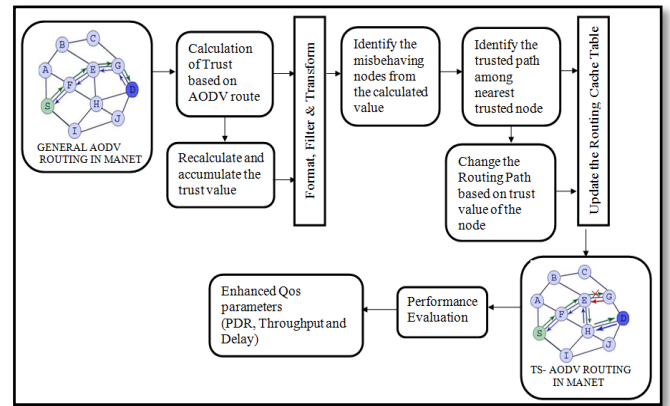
B
C
A
E
G
F
D
S
H
I
J

GENERAL AODV ROUTING IN MANET

Calculation of Trust based on AODV route

Recalculate and accumulate the trust value

Format, Filter & Transform

Identify the misbehaving nodes from the calculated value

Identify the trusted path among nearest trusted node

Change the Routing Path based on trust value of the node

Update the Routing Cache Table

B
C
A
E
G
F
D
S
H
I
J

TS- AODV ROUTING IN MANET

Performance Evaluation

Enhanced Qos parameters (PDR, Throughput and Delay)